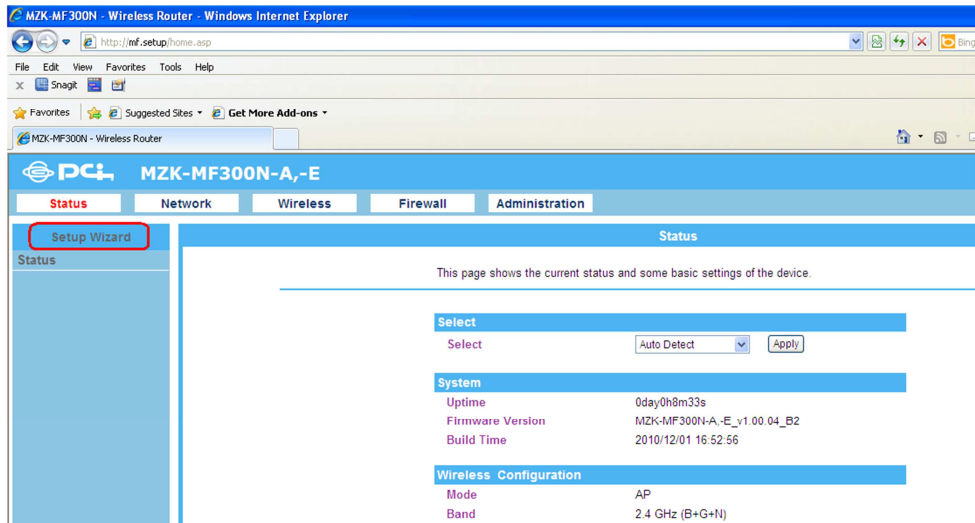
MZK-MF300N - Wireless Router - Windows Internet Explorer

http://mf.setup/home.asp

Bing

File Edit View Favorites Tools Help

Snagit

Favorites Suggested Sites Get More Add-ons

MZK-MF300N - Wireless Router

PCi MZK-MF300N-A,-E

Status Network Wireless Firewall Administration

Setup Wizard

Status

Status

This page shows the current status and some basic settings of the device.

Select

Select Auto Detect Apply

System

| | |
|---|---|
| Uptime | 0day0h8m33s |
| Firmware Version | MZK-MF300N-A,-E_v1.00.04_B2 |
| Build Time | 2010/12/01 16:52:56 |

Wireless Configuration

| | |
|---|---|
| Mode | AP |
| Band | 2.4 GHz (B+G+N) |